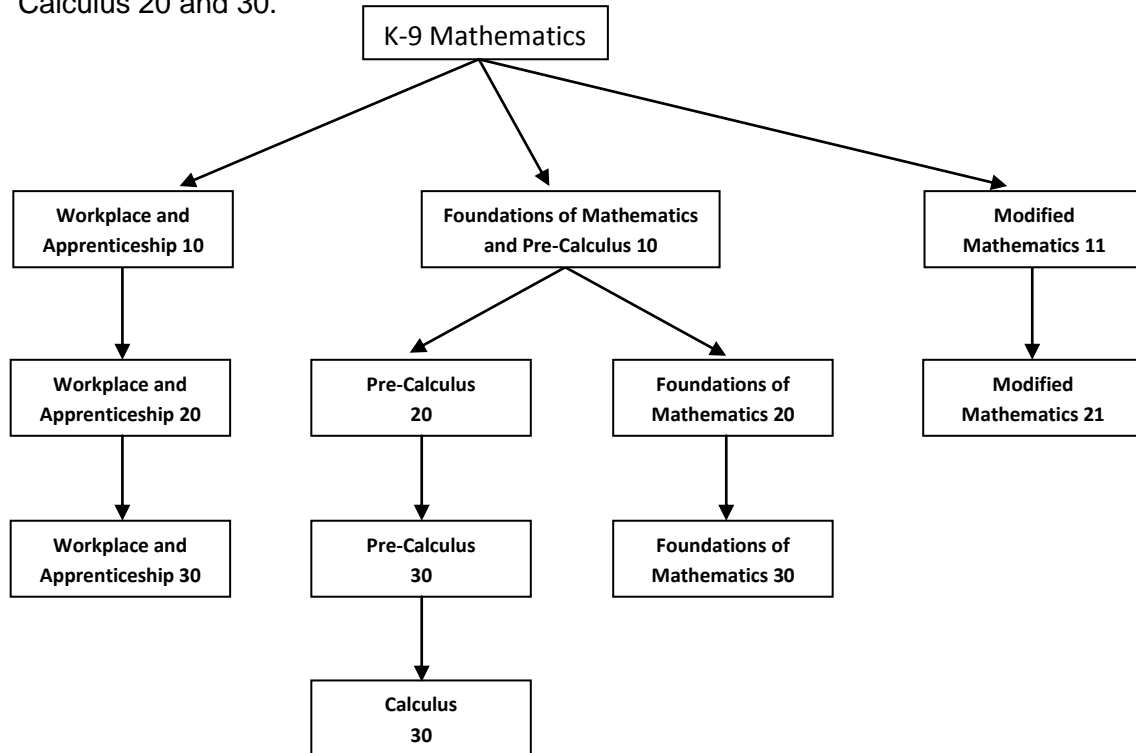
Calculus 20 and 30.

K-9 Mathematics

Workplace and Apprenticeship 10

Foundations of Mathematics and Pre-Calculus 10

Modified Mathematics 11

Workplace and Apprenticeship 20

Pre-Calculus 20

Foundations of Mathematics 20

Modified Mathematics 21

Workplace and Apprenticeship 30

Pre-Calculus 30

Foundations of Mathematics 30

Calculus 30